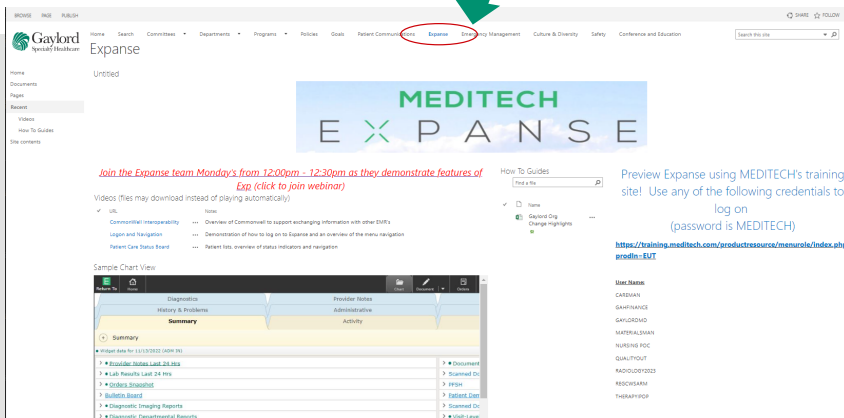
BROWSE PAGE PUBLISH

SHARE FOLLOW

Gaylord Specialty Healthcare

Home Search Committees Departments Programs Policies Goals Patient Communications Expanse Emergency Management Culture & Diversity Safety Conference and Education

Search this site

Expanse

Home
Documents
Pages
Recent
Videos
How To Guides
Site contents

Untitled

MEDITECH
EXPANSE

Join the Expanse team Monday's from 12:00pm - 12:30pm as they demonstrate features of Exp (click to join webinar)

Videos (files may download instead of playing automatically)

| URL | Notes |
|---|---|
| CommonWell Interoperability | Overview of Commonwell to support exchanging information with other EMR's |
| Logon and Navigation | Demonstration of how to log on to Expanse and an overview of the menu navigation |
| Patient Care Status Board | Patient lists, overview of status indicators and navigation |

Sample Chart View

Return To Home Chart Document Orders

Diagnostics Provider Notes
History & Problems Administrative
Summary Activity

Summary

Widget data for 11/13/2022 (ADM 39)

Provider Notes Last 24 Hrs
Lab Results Last 24 Hrs
Orders Snapshot
Bulletin Board
Diagnostic Imaging Reports
Diagnostic Departmental Reports

Document
Scanned Do
PFSH
Patient Dem
Scanned Do
Visit-Level

How To Guides

Find a file

Name
Gaylord Org Change Highlights

Preview Expanse using MEDITECH's training site! Use any of the following credentials to log on (password is MEDITECH)

https://training.meditech.com/productresource/menurole/index.php prodIn=EUT

User Name:
CAREMAN
GAHFINANCE
GAYLORDMD
MATERIALSMAN
NURSING POC
QUALITYOUT
RADIOLOGY2023
REGCWSARM
THERAPYPOP